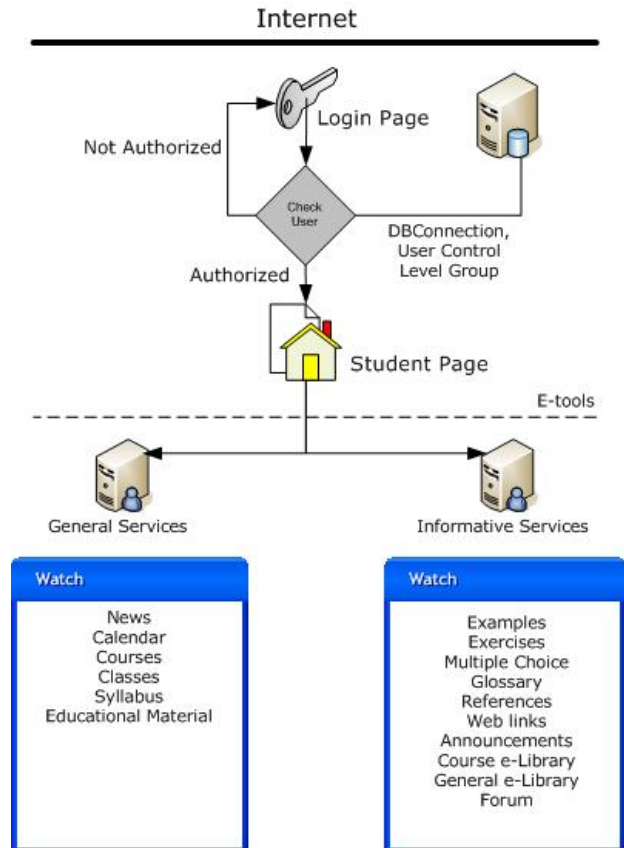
Internet

Login Page

Not Authorized

Check User

DBConnection, User Control Level Group

Authorized

Student Page

E-tools

General Services

Informative Services

Watch

News
Calendar
Courses
Classes
Syllabus
Educational Material

Watch

Examples
Exercises
Multiple Choice
Glossary
References
Web links
Announcements
Course e-Library
General e-Library
Forum